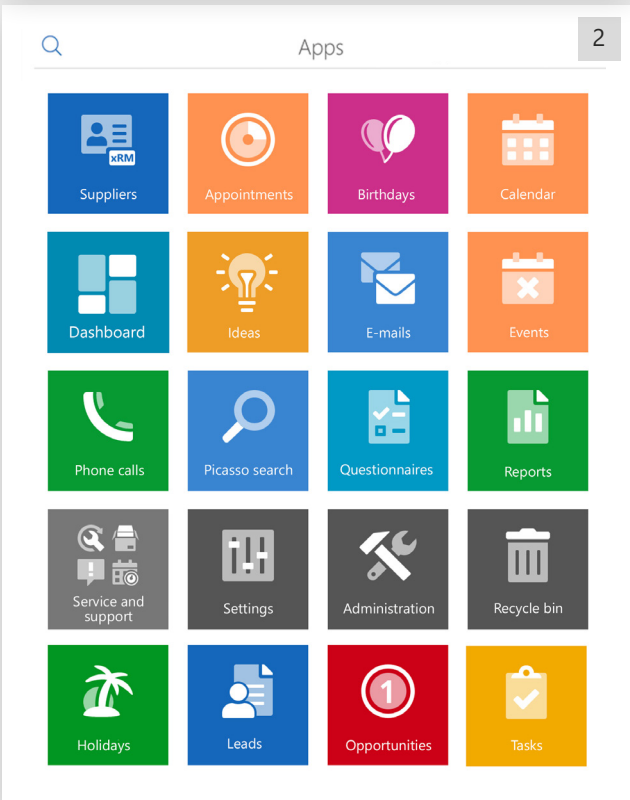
Apps

2

xRM
Suppliers

Appointments

Birthdays

Calendar

Dashboard

Ideas

E-mails

Events

Phone calls

Picasso search

Questionnaires

Reports

Service and support

Settings

Administration

Recycle bin

Holidays

Leads

1
Opportunities

Tasks